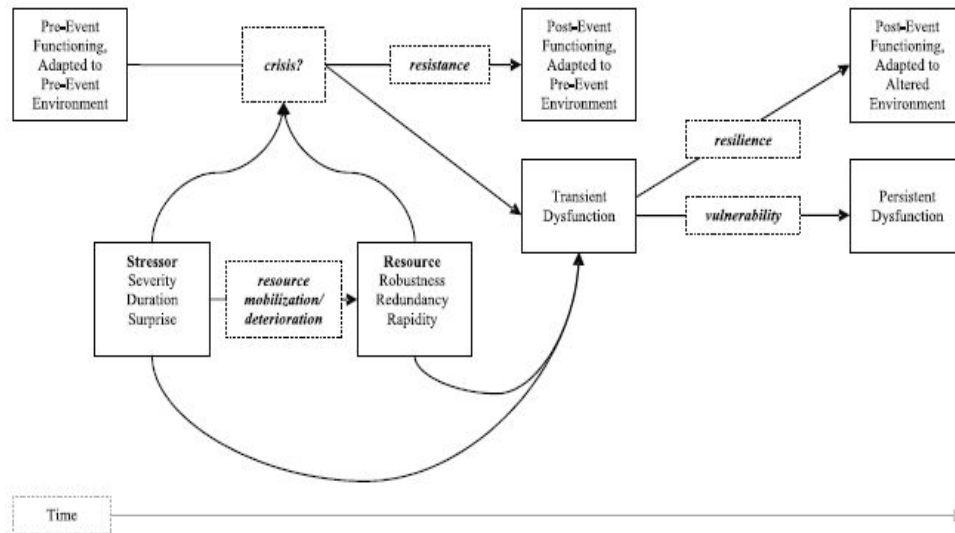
Pre-Event Functioning, Adapted to Pre-Event Environment

crisis?

resistance

Post-Event Functioning, Adapted to Pre-Event Environment

Post-Event Functioning, Adapted to Altered Environment

resilience

Transient Dysfunction

vulnerability

Persistent Dysfunction

Stressor
Severity
Duration
Surprise

resource mobilization/ deterioration

Resource
Robustness
Redundancy
Rapidity

Time